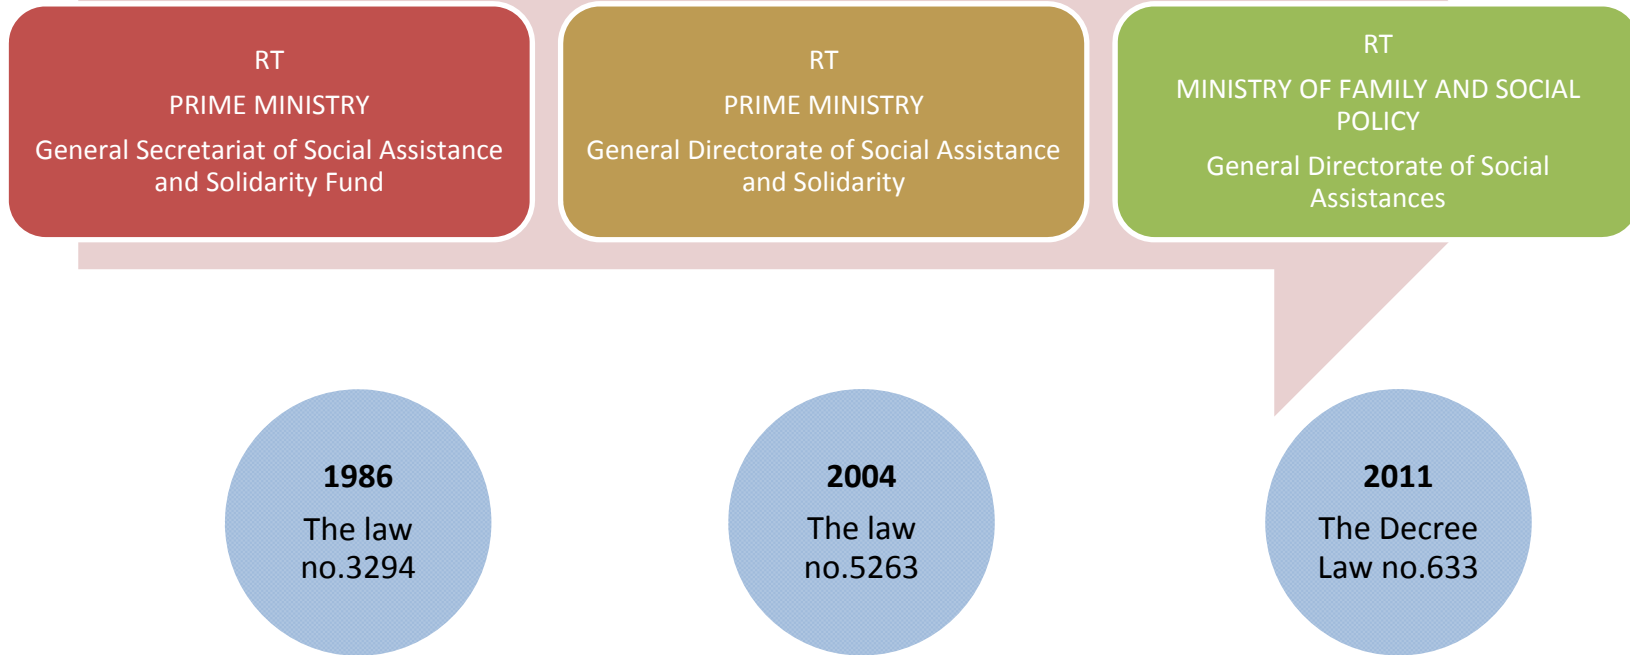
RT

PRIME MINISTRY

General Secretariat of Social Assistance and Solidarity Fund

RT

PRIME MINISTRY

General Directorate of Social Assistance and Solidarity

RT

MINISTRY OF FAMILY AND SOCIAL POLICY

General Directorate of Social Assistances

1986

The law no.3294

2004

The law no.5263

2011

The Decree Law no.633